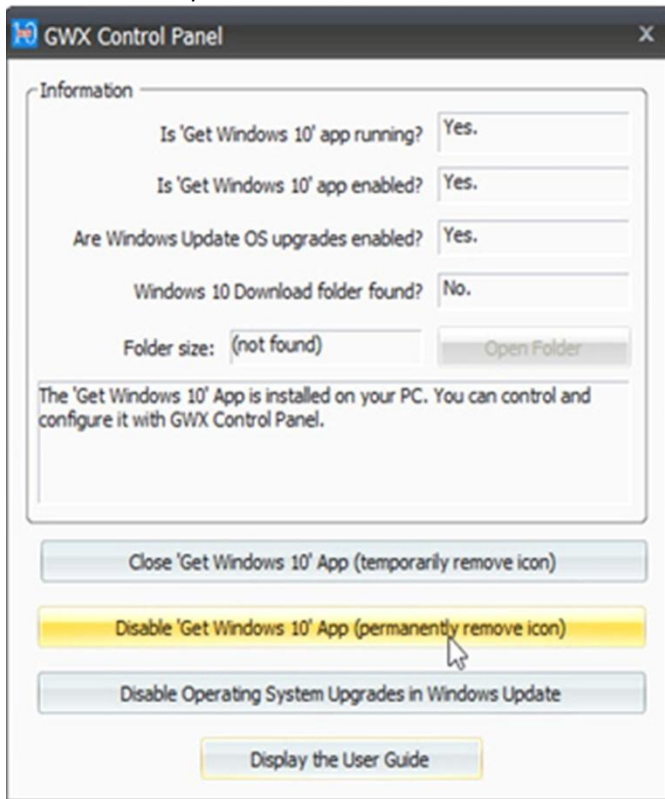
GWX Control Panel

X

Information

Is 'Get Windows 10' app running? Yes.

Is 'Get Windows 10' app enabled? Yes.

Are Windows Update OS upgrades enabled? Yes.

Windows 10 Download folder found? No.

Folder size: (not found)

Open Folder

The 'Get Windows 10' App is installed on your PC. You can control and configure it with GWX Control Panel.

Close 'Get Windows 10' App (temporarily remove icon)

Disable 'Get Windows 10' App (permanently remove icon)

Disable Operating System Upgrades in Windows Update

Display the User Guide